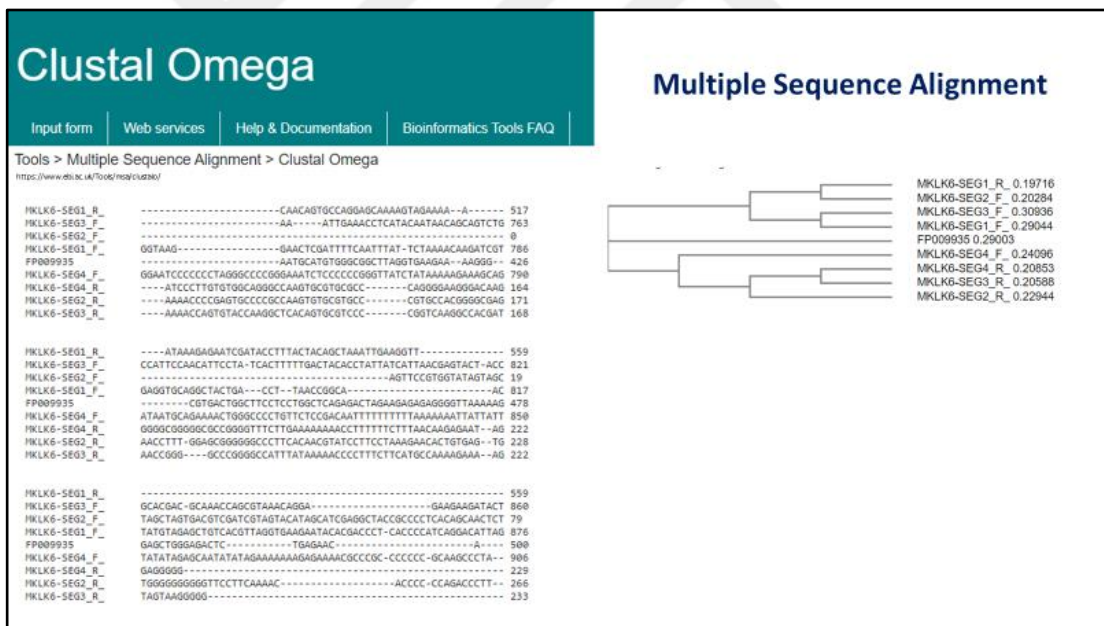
Clustal Omega

Input form | Web services | Help & Documentation | Bioinformatics Tools FAQ

Tools > Multiple Sequence Alignment > Clustal Omega

https://www.ebi.ac.uk/Tools/msa/clustalo/

MKLK6-SEG1_R_ ---------------------CAACAGTGCCAGGAGCAAAAGTAGAAAA--A------ 517
MKLK6-SEG3_F_ ---------------------AA-----ATTGAAACCTCATACAATAACAGCAGTCTG 763
MKLK6-SEG2_F_ ---------------------------------------------------------- 0
MKLK6-SEG1_F_ GGTAAG----------------GAACTCGATTTTCAATTTAT-TCTAAAACAAGATCGT 786
FP009935 ----------------------AATGCATGTGGGCGGCTTAGGTGAAGAA--AAGGG-- 426
MKLK6-SEG4_F_ GGAATCCCCCCCTAGGGCCCCGGGAAATCTCCCCCCGGGTTATCTATAAAAAGAAAGCAG 790
MKLK6-SEG4_R_ ----ATCCCTTGTGTGGCAGGGCCAAGTGCGTGCGCC-------CAGGGGAAGGGACAAG 164
MKLK6-SEG2_R_ ----AAAACCCCGAGTGCCCCGCCAAGTGTGCGTGCC-------CGTGCCACGGGGCGAG 171
MKLK6-SEG3_R_ ----AAAACCAGTGTACCAAGGCTCACAGTGCGTCCC-------CGGTCAAGGCCACGAT 168

MKLK6-SEG1_R_ ----ATAAAGAGAATCGATACCTTTACTACAGCTAAATTGAAGGTT------------- 559
MKLK6-SEG3_F_ CCATTCCAACATTCCTA-TCACTTTTTGACTACACCTATTATCATTAACGAGTACT-ACC 821
MKLK6-SEG2_F_ ----------------------------------------AGTTCCGTGGTATAGTAGC 19
MKLK6-SEG1_F_ GAGGTGCAGGCTACTGA---CCT--TAACCGGCA------------------------AC 817
FP009935 --------CGTGACTGGCTTCCTCCTGGCTCAGAGACTAGAAGAGAGAGAGGGGTTAAAAAG 478
MKLK6-SEG4_F_ ATAATGCAGAAAACTGGGCCCCTGTTCTCCGACAATTTTTTTTTTAAAAAAATTATTATT 850
MKLK6-SEG4_R_ GGGGCGGGGGCGCCGGGGTTTCTTGAAAAAAAAACCTTTTTTCTTTAACAAGAGAAT--AG 222
MKLK6-SEG2_R_ AACCTTT-GGAGCGGGGGGCCCTTCACAACGTATCCTTCCTAAAGAACACTGTGAG--TG 228
MKLK6-SEG3_R_ AACCGGG----GCCCGGGGCCATTTATAAAAACCCCTTTCTTCATGCCAAAAGAAA--AG 222

MKLK6-SEG1_R_ ------------------------------------------------------------ 559
MKLK6-SEG3_F_ GCACGAC-GCAAACCAGCGTAAACAGGA-------------------GAAGAAGATACT 860
MKLK6-SEG2_F_ TAGCTAGTGACGTCGATCGTAGTACATAGCATCGAGGCTACCGCCCCTCACAGCAACTCT 79
MKLK6-SEG1_F_ TATGTAGAGCTGTCACGTTAGGTGAAGAATACACGACCCT-CACCCCATCAGGACATTAG 876
FP009935 GAGCTGGGAGACTC-------------TGAGAAC--------------------A---- 500
MKLK6-SEG4_F_ TATATAGAGCAATATATAGAAAAAAAGAGAAAACGCCCGC-CCCCCC-GCAAGCCCTA-- 906
MKLK6-SEG4_R_ GAGGGGG---------------------------------------------------- 229
MKLK6-SEG2_R_ TGGGGGGGGGGTTCCTTCAAAAC-------------------ACCCC-CCAGACCCTT-- 266
MKLK6-SEG3_R_ TAGTAAGGGGG------------------------------------------------- 233

Multiple Sequence Alignment

MKLK6-SEG1_R_ 0.19716
MKLK6-SEG2_F_ 0.20284
MKLK6-SEG3_F_ 0.30936
MKLK6-SEG1_F_ 0.29044
FP009935 0.29003
MKLK6-SEG4_F_ 0.24096
MKLK6-SEG4_R_ 0.20853
MKLK6-SEG3_R_ 0.20588
MKLK6-SEG2_R_ 0.22944